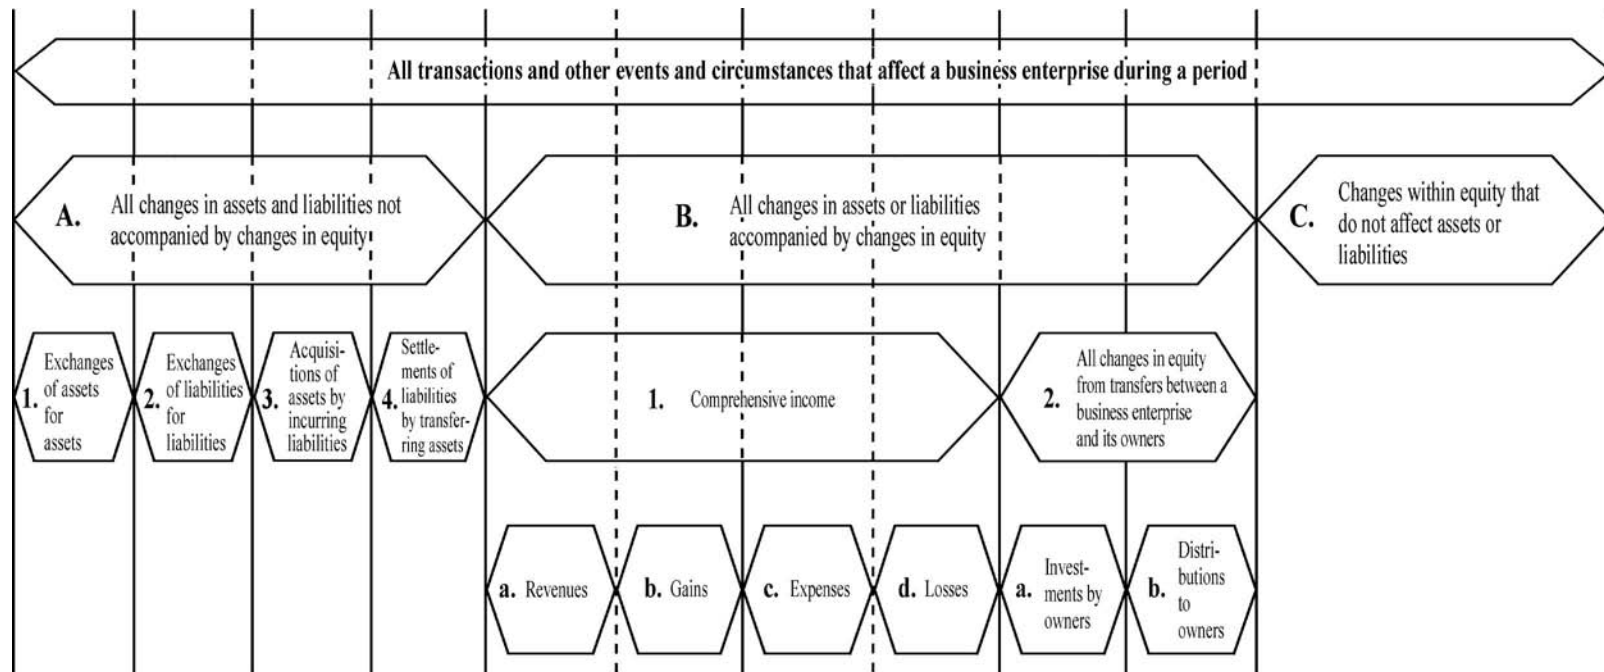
All transactions and other events and circumstances that affect a business enterprise during a period

A. All changes in assets and liabilities not accompanied by changes in equity

B. All changes in assets or liabilities accompanied by changes in equity

C. Changes within equity that do not affect assets or liabilities

1. Exchanges of assets for assets

2. Exchanges of liabilities for liabilities

3. Acquisitions of assets by incurring liabilities

4. Settlements of liabilities by transferring assets

1. Comprehensive income

2. All changes in equity from transfers between a business enterprise and its owners

a. Revenues

b. Gains

c. Expenses

d. Losses

a. Investments by owners

b. Distributions to owners